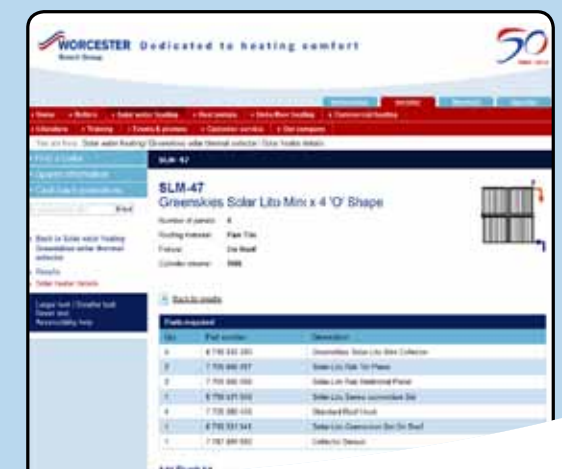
WORCESTER Dedicated to heating comfort

Bosch Group

50

Home | Boilers | Solar water heating | Heat pumps | Underfloor heating | Commercial heating

Literature | Training | Events & promos | Customer service | Our company

You are here: Solar water heating / Greenskies solar thermal collector / Solar heater details

SLM-47

Find a Installer

Find

SLM-47

Greenskies Solar Lito Mini x 4 'O' Shape

Number of panels: 4

Roofing material: Plain Tile

Fixture: On Roof

Cylinder volume: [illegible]

Back to results

Parts required

| Qty | Part number | Description |
|---|---|---|
| 4 | 8 716 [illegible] | Greenskies Solar Lito Mini Collector |
| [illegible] | 7 716 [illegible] | Solar Lito Slab Tile Plates |
| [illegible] | 7 716 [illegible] | Solar Lito Flat Additional Panel |
| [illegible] | 8 716 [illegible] | Solar Lito Series connection Set |
| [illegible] | 7 716 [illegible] | Standard Roof Hook |
| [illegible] | 8 716 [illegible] | Solar Lito Connection Set On Roof |
| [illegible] | 7 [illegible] | Collector Sensor |

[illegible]